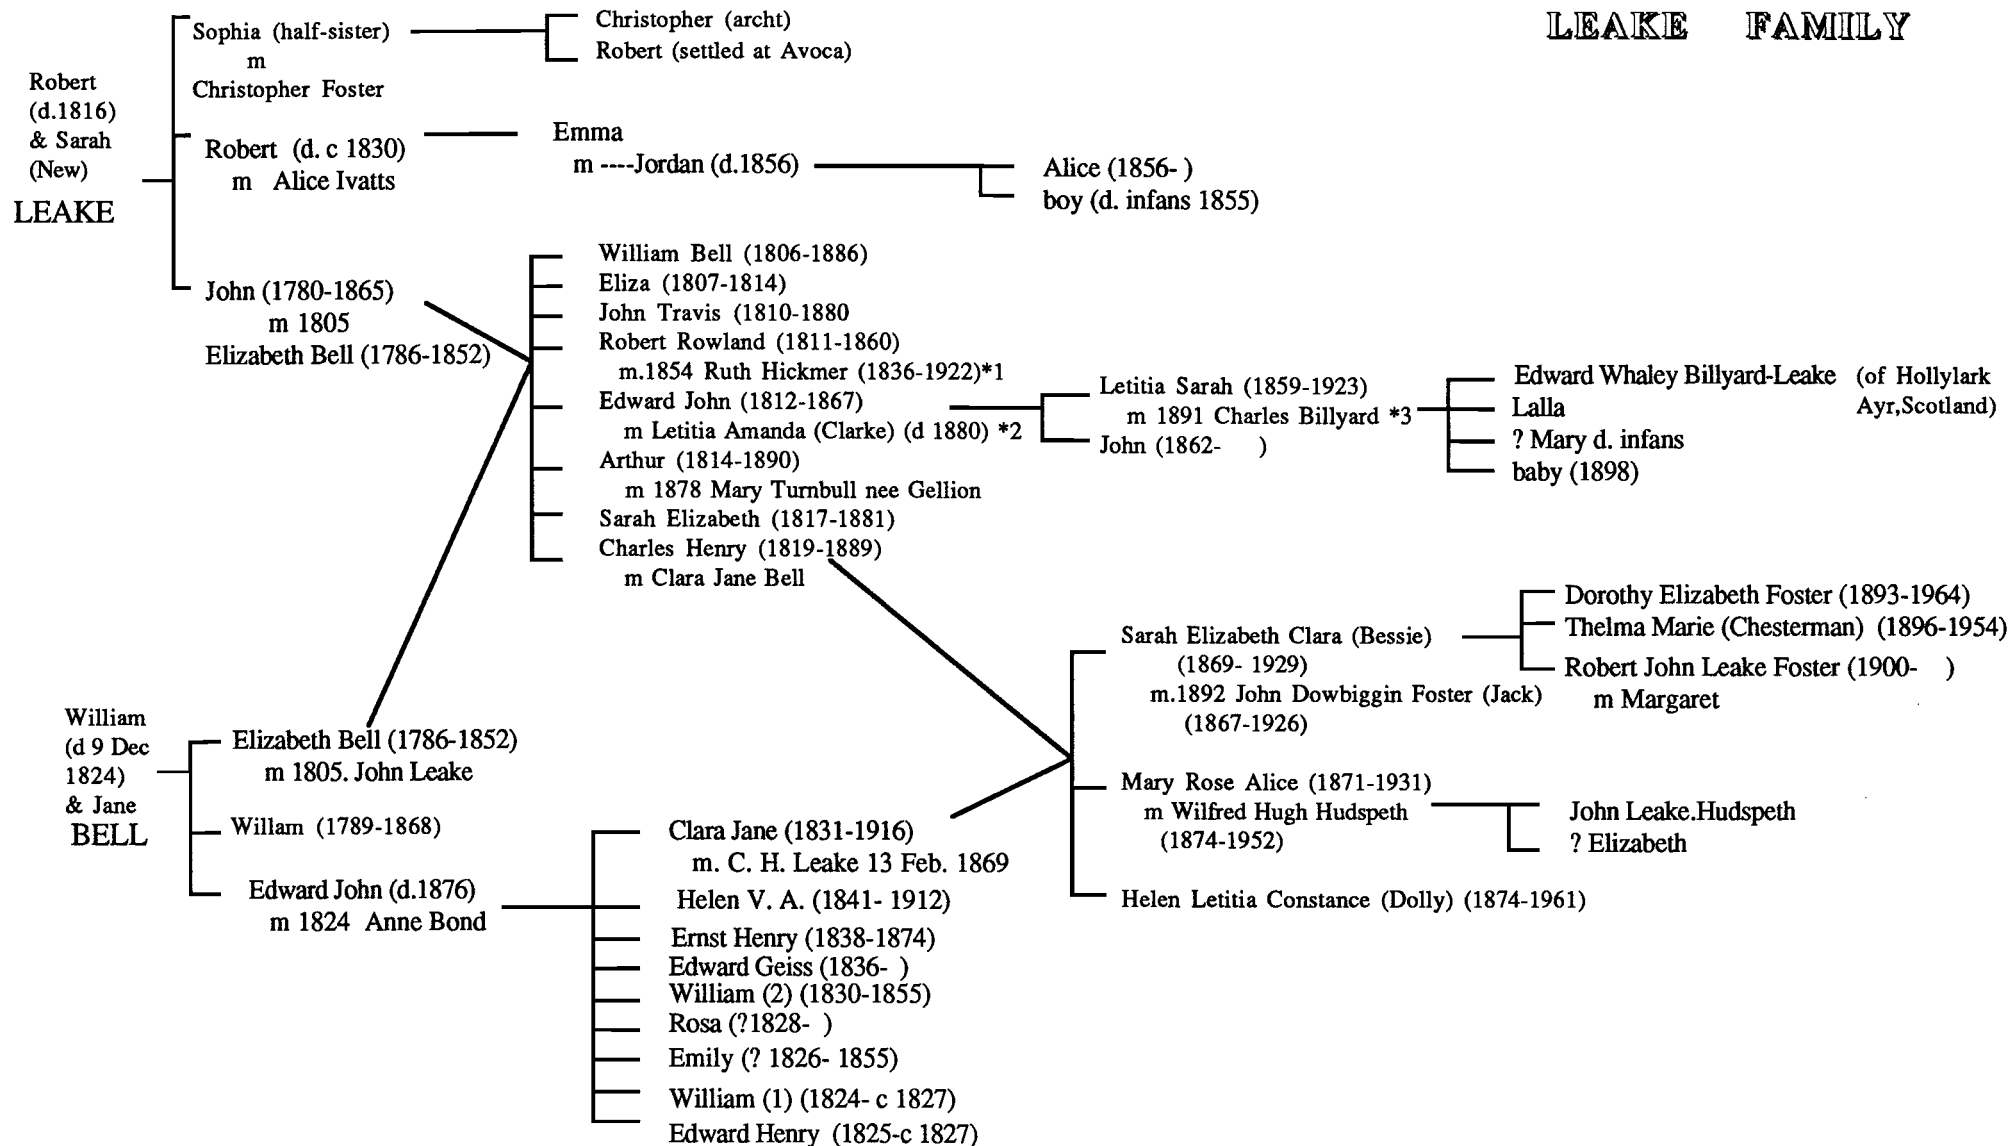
LEAKE FAMILY

Robert (d.1816) & Sarah (New) LEAKE

Sophia (half-sister) m Christopher Foster

Christopher (archt)
Robert (settled at Avoca)

Robert (d. c 1830) m Alice Ivatts

Emma m ----Jordan (d.1856)

Alice (1856- )
boy (d. infans 1855)

John (1780-1865) m 1805 Elizabeth Bell (1786-1852)

William Bell (1806-1886)
Eliza (1807-1814)
John Travis (1810-1880
Robert Rowland (1811-1860)
m.1854 Ruth Hickmer (1836-1922)*1
Edward John (1812-1867)
m Letitia Amanda (Clarke) (d 1880) *2
Arthur (1814-1890)
m 1878 Mary Turnbull nee Gellion
Sarah Elizabeth (1817-1881)
Charles Henry (1819-1889)
m Clara Jane Bell

Letitia Sarah (1859-1923)
m 1891 Charles Billyard *3
John (1862- )

Edward Whaley Billyard-Leake (of Hollylark Ayr,Scotland)
Lalla
? Mary d. infans
baby (1898)

Sarah Elizabeth Clara (Bessie) (1869- 1929)
m.1892 John Dowbiggin Foster (Jack) (1867-1926)

Dorothy Elizabeth Foster (1893-1964)
Thelma Marie (Chesterman) (1896-1954)
Robert John Leake Foster (1900- )
m Margaret

Mary Rose Alice (1871-1931)
m Wilfred Hugh Hudspeth (1874-1952)

John Leake.Hudspeth
? Elizabeth

Helen Letitia Constance (Dolly) (1874-1961)

William (d 9 Dec 1824) & Jane BELL

Elizabeth Bell (1786-1852)
m 1805. John Leake
Willam (1789-1868)
Edward John (d.1876)
m 1824 Anne Bond

Clara Jane (1831-1916)
m. C. H. Leake 13 Feb. 1869
Helen V. A. (1841- 1912)
Ernst Henry (1838-1874)
Edward Geiss (1836- )
William (2) (1830-1855)
Rosa (?1828- )
Emily (? 1826- 1855)
William (1) (1824- c 1827)
Edward Henry (1825-c 1827)